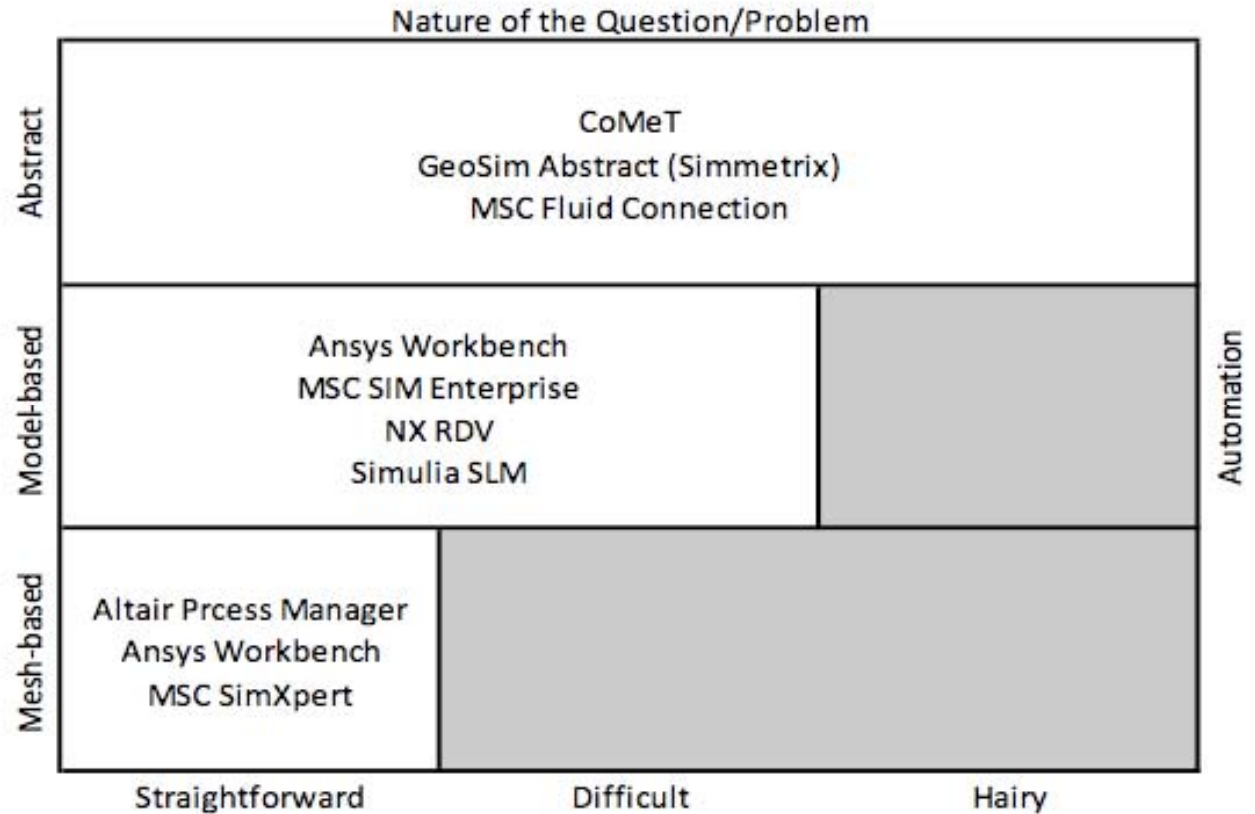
Nature of the Question/Problem

Abstract

CoMeT
GeoSim Abstract (Simmetrix)
MSC Fluid Connection

Model-based

Ansys Workbench
MSC SIM Enterprise
NX RDV
Simulia SLM

Automation

Mesh-based

Altair Prcess Manager
Ansys Workbench
MSC SimXpert

Straightforward

Difficult

Hairy